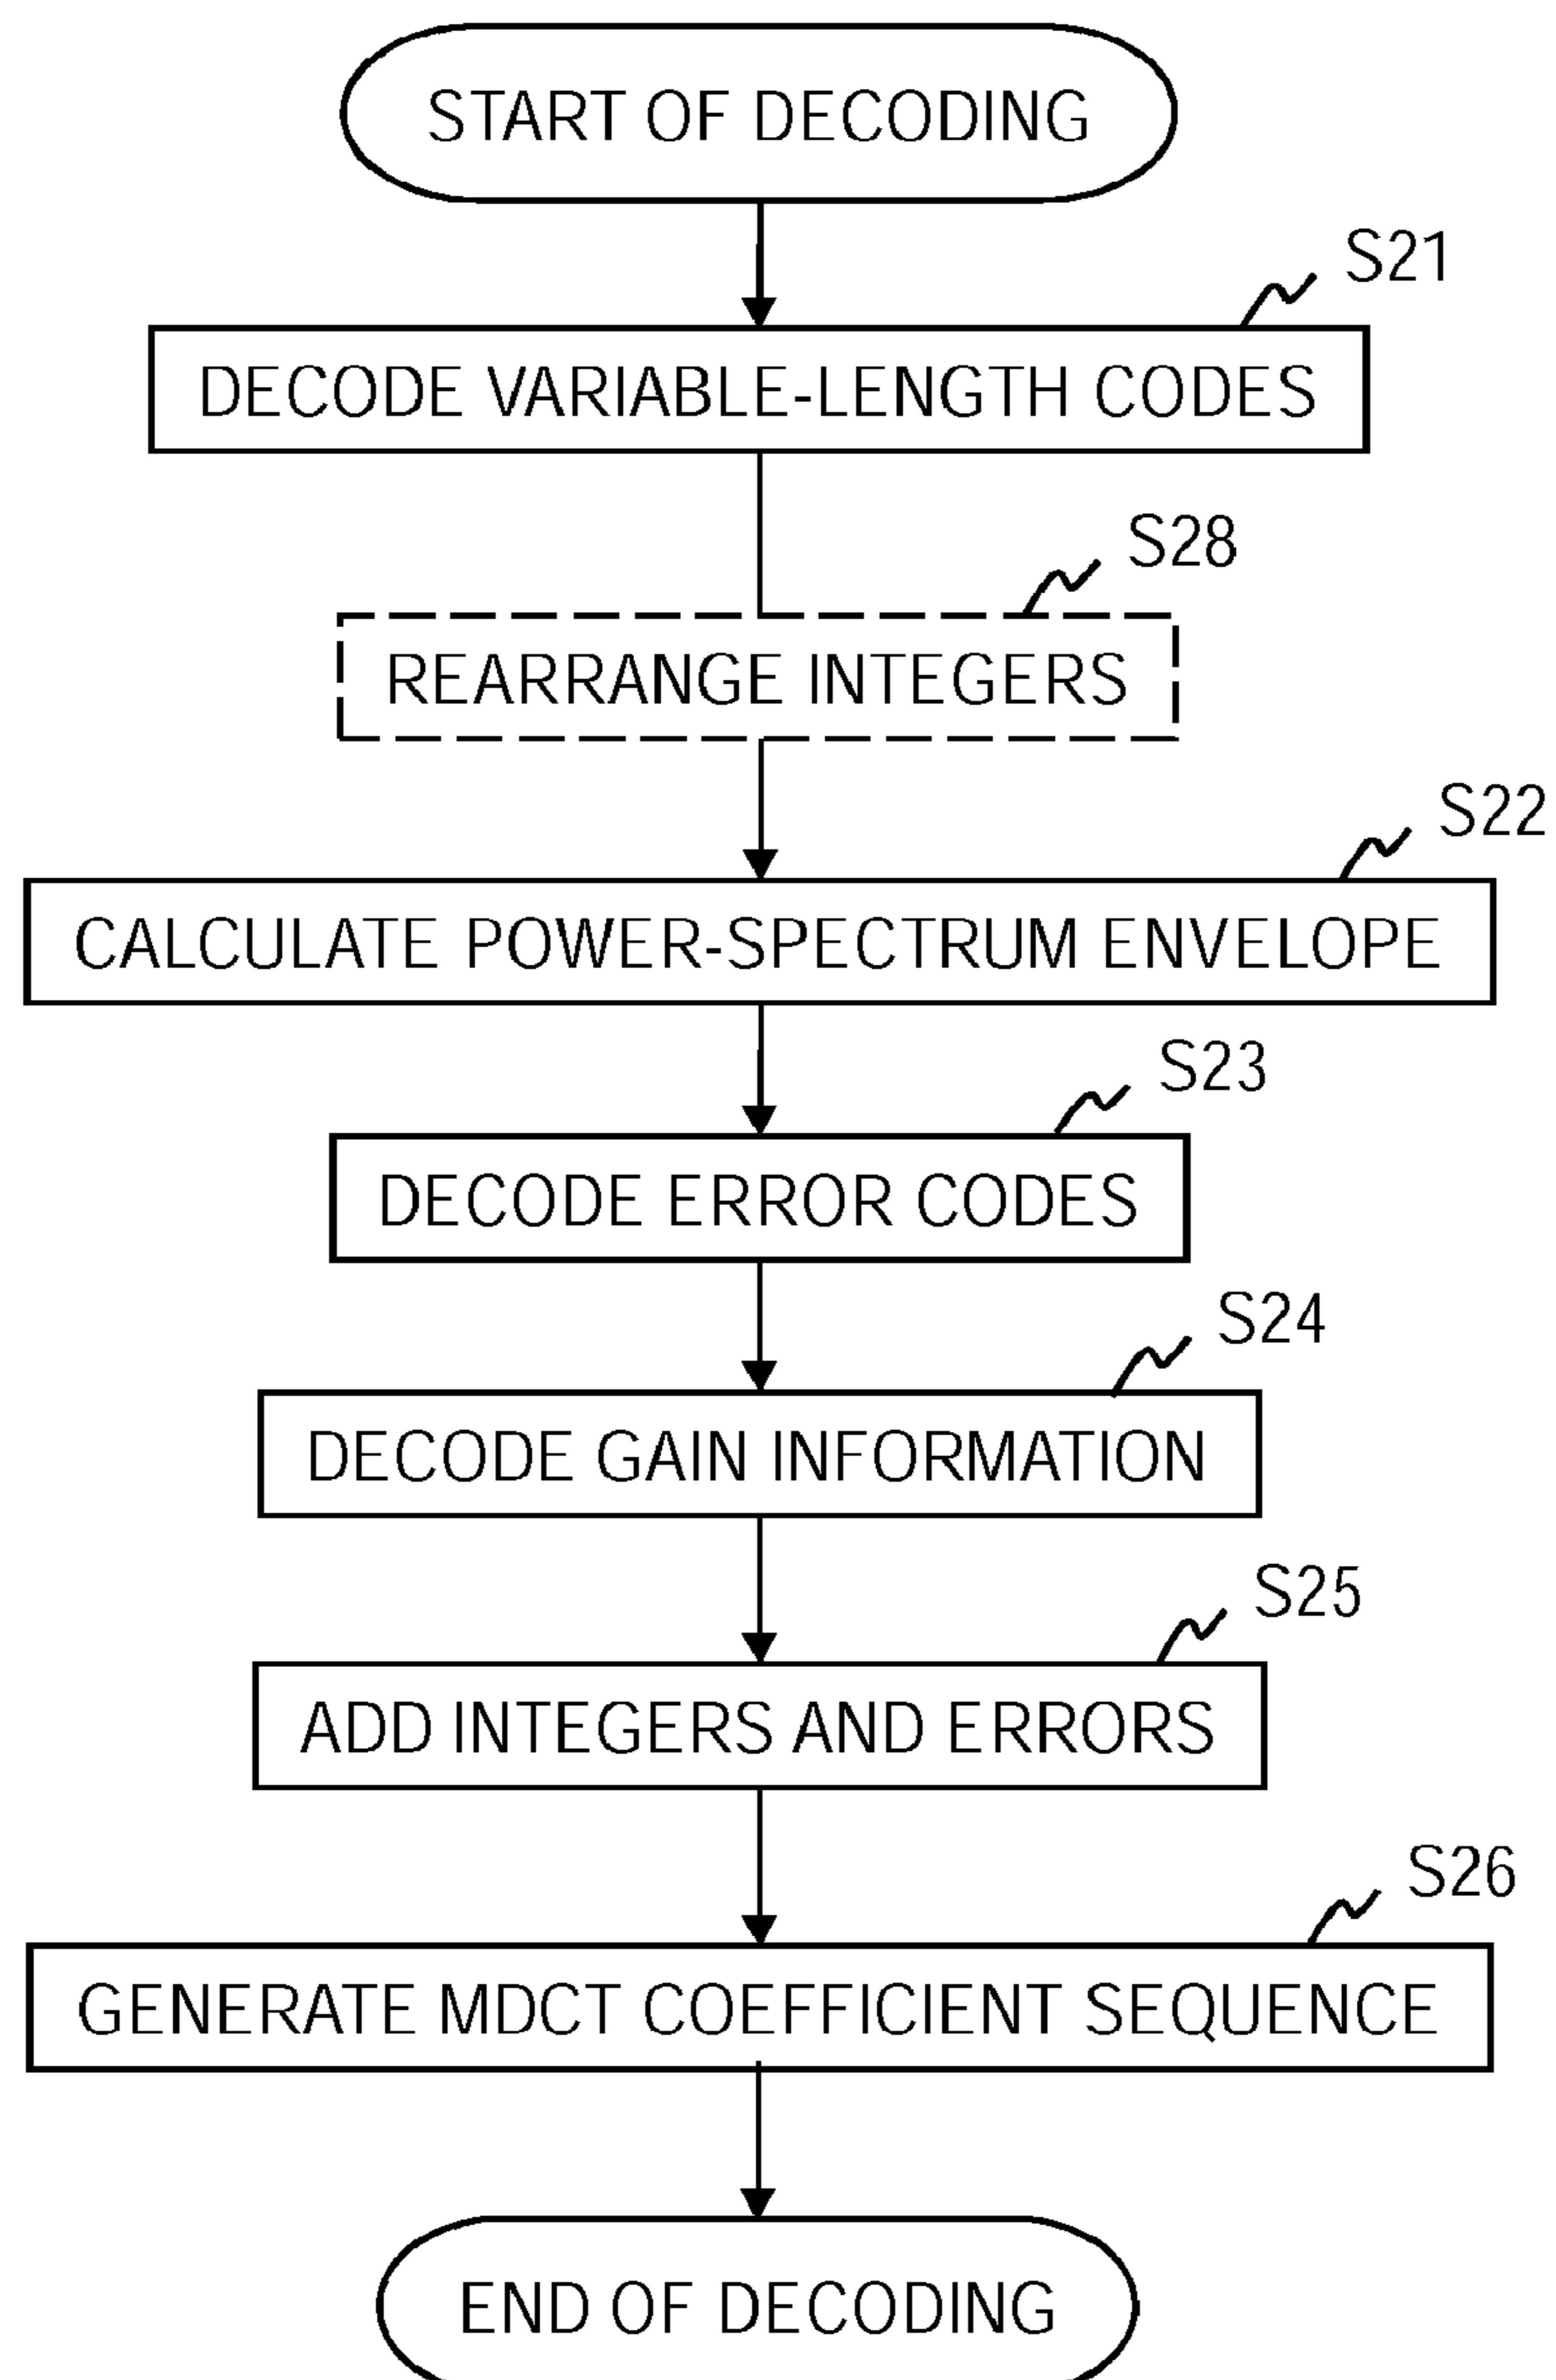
START OF DECODING

S21

DECODE VARIABLE-LENGTH CODES

S28

REARRANGE INTEGERS

S22

CALCULATE POWER-SPECTRUM ENVELOPE

S23

DECODE ERROR CODES

S24

DECODE GAIN INFORMATION

S25

ADD INTEGERS AND ERRORS

S26

GENERATE MDCT COEFFICIENT SEQUENCE

END OF DECODING